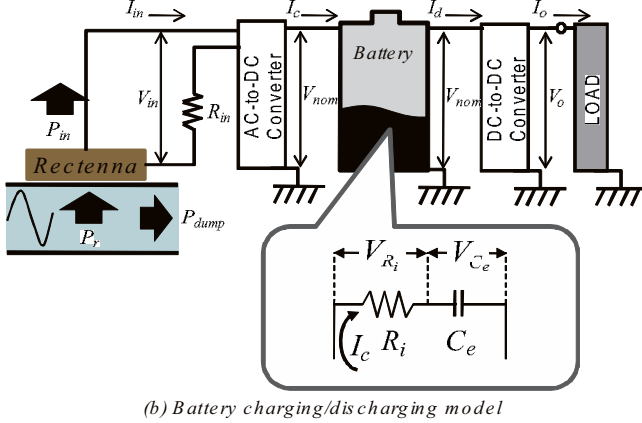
$I_{in}$
$I_c$
$I_d$
$I_o$
$V_{in}$
$R_{in}$
$P_{in}$
AC-to-DC Converter
Battery
$V_{nom}$
$V_{nom}$
DC-to-DC Converter
$V_o$
LOAD
Rectenna
$P_r$
$P_{dump}$
$V_{R_i}$
$V_{C_e}$
$I_c$
$R_i$
$C_e$

(b) Battery charging/discharging model